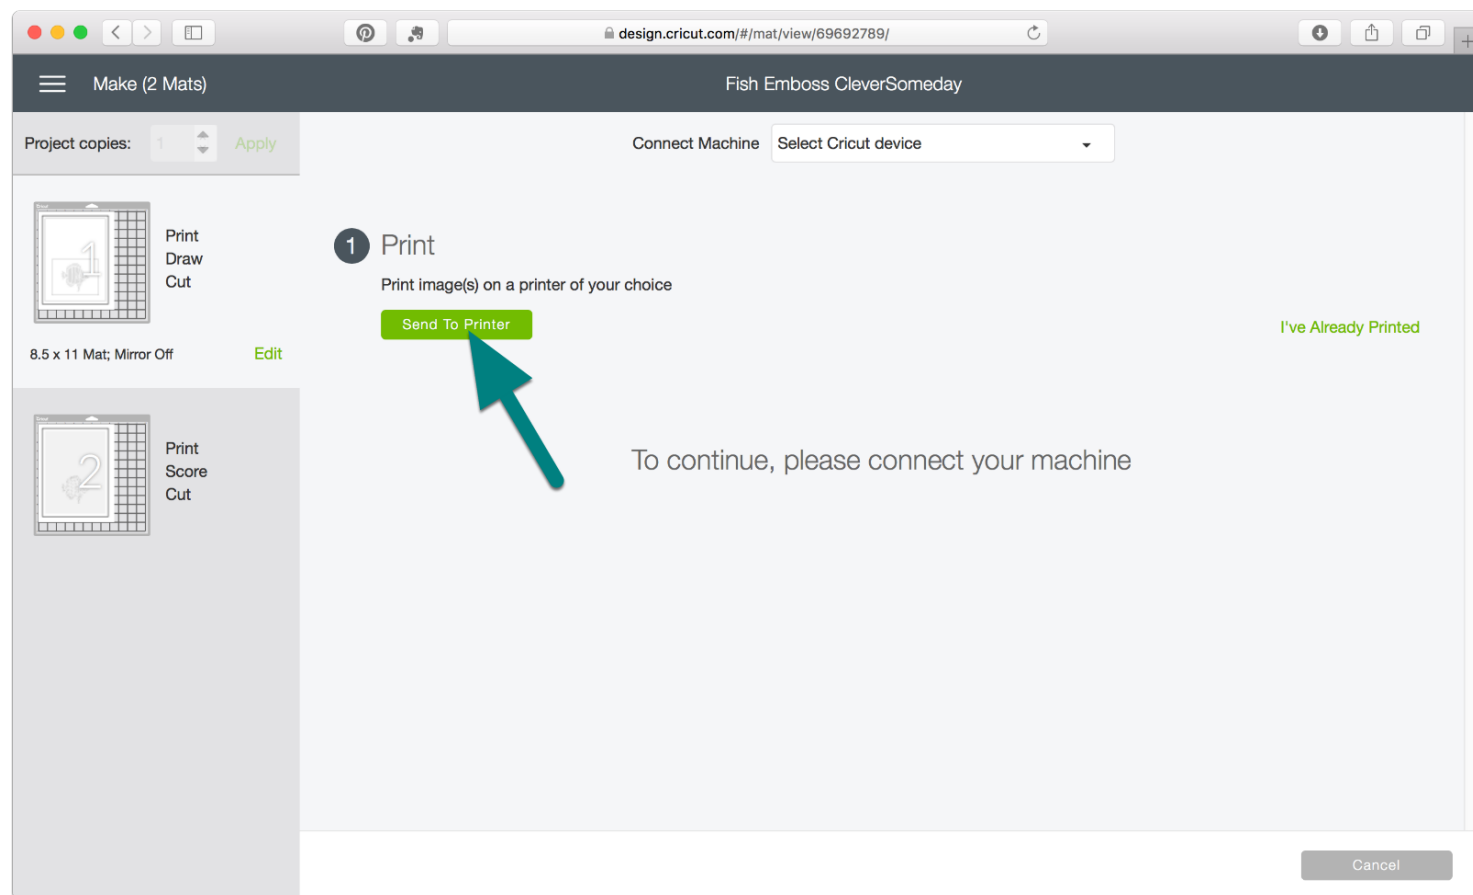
design.cricut.com/#/mat/view/69692789/

Make (2 Mats)

Fish Emboss CleverSomeday

Project copies: 1 Apply

Connect Machine Select Cricut device

1

Print
Draw
Cut

8.5 x 11 Mat; Mirror Off Edit

2

Print
Score
Cut

1 Print

Print image(s) on a printer of your choice

Send To Printer

I've Already Printed

To continue, please connect your machine

Cancel